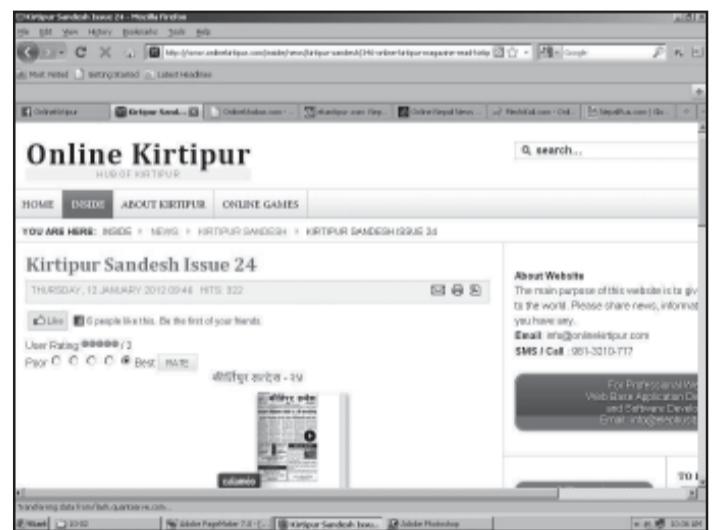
Kirtipur Sandesh Issue 24 - Mozilla Firefox

File Edit View History Bookmarks Tools Help

Most Visited Getting Started Latest Headlines

Online Kirtipur

HUB OF KIRTIPUR

search...

HOME INSIDE ABOUT KIRTIPUR ONLINE GAMES

YOU ARE HERE: INSIDE » NEWS » KIRTIPUR SANDESH » KIRTIPUR SANDESH ISSUE 24

Kirtipur Sandesh Issue 24

THURSDAY, 12 JANUARY 2012 09:46 HITS: 322

Like 6 people like this. Be the first of your friends.

User Rating: / 3

Poor Best RATE

कीर्तिपुर सन्देश - २४

calameo

About Website

The main purpose of this website is to giv to the world. Please share news, informat you have any.

Email: info@onlinekirtipur.com

SMS / Call : 981-3210-717

For Professional We Web Base Application De and Software Develo Email: info@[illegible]

Transferring data from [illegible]

Start

Kirtipur Sandesh Issu...

Adobe Photoshop

Adobe PageMaker 7.0 - [...]